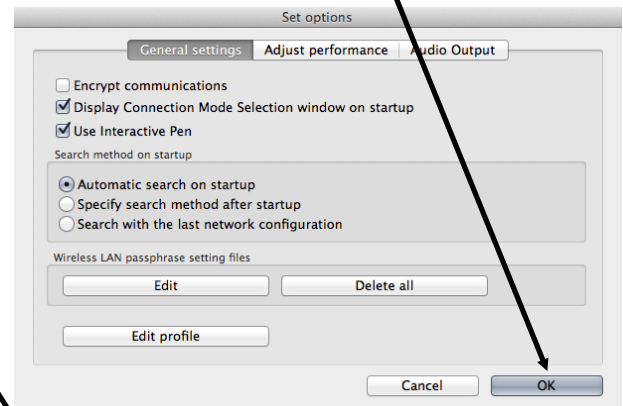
Set options

General settings | Adjust performance | Audio Output

Encrypt communications
Display Connection Mode Selection window on startup
Use Interactive Pen

Search method on startup

Automatic search on startup
Specify search method after startup
Search with the last network configuration

Wireless LAN passphrase setting files

Edit
Delete all

Edit profile

Cancel
OK